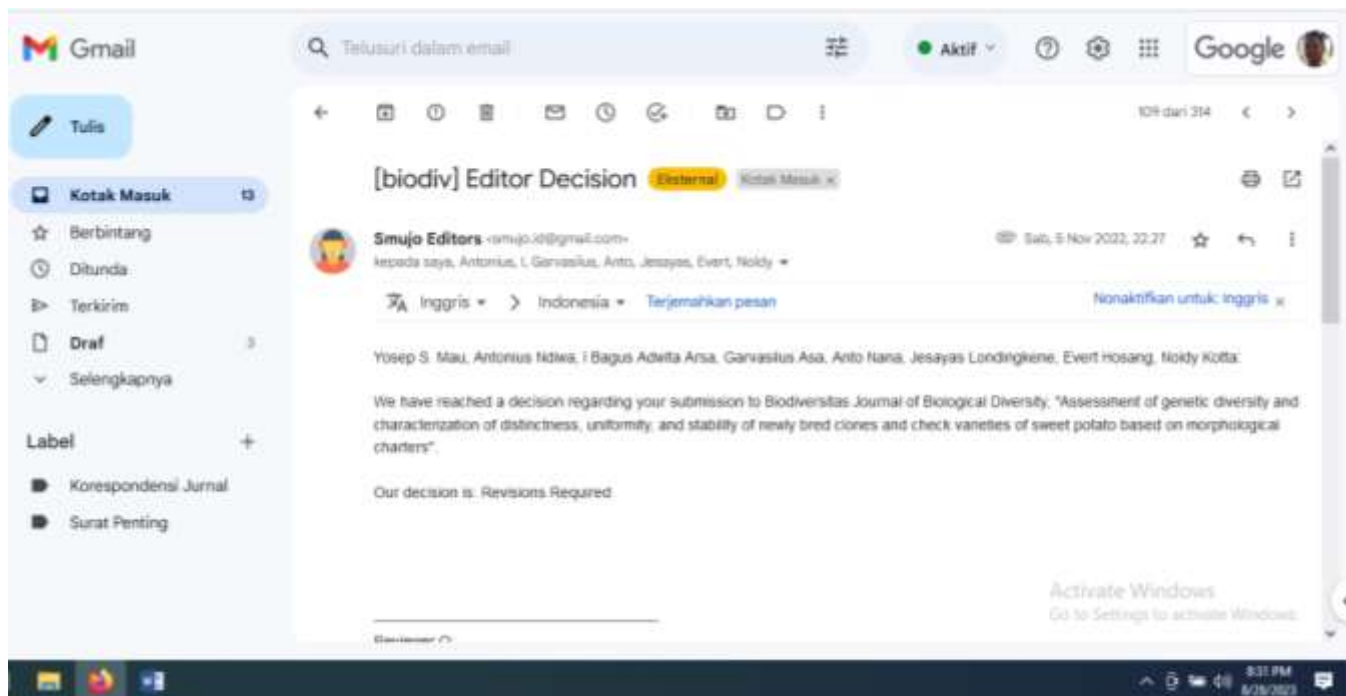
Gmail

Telusuri dalam email

Aktif

Google

Tulis

Kotak Masuk 13

Berbintang

Ditunda

Terkirim

Draf 3

Selengkapnya

Label +

Korespondensi Jurnal

Surat Penting

109 dari 314

[biodiv] Editor Decision Eksternal Kotak Masuk ×

Smujo Editors <smujo.id@gmail.com>

kepada saya, Antonius, I, Garvasilus, Anto, Jesayas, Evert, Noldy

Sab, 5 Nov 2022, 22.27

Inggris → Indonesia Terjemahkan pesan

Nonaktifkan untuk: Inggris ×

Yosep S. Mau, Antonius Ndiwa, I Bagus Adelta Arsa, Garvasilus Asa, Anto Nana, Jesayas Londingkene, Evert Hosang, Noldy Kotta:

We have reached a decision regarding your submission to Biodiversitas Journal of Biological Diversity, "Assessment of genetic diversity and characterization of distinctness, uniformity, and stability of newly bred clones and check varieties of sweet potato based on morphological charters".

Our decision is: Revisions Required

Activate Windows
Go to Settings to activate Windows.

Reviewer C:

8:31 PM
8/28/2023